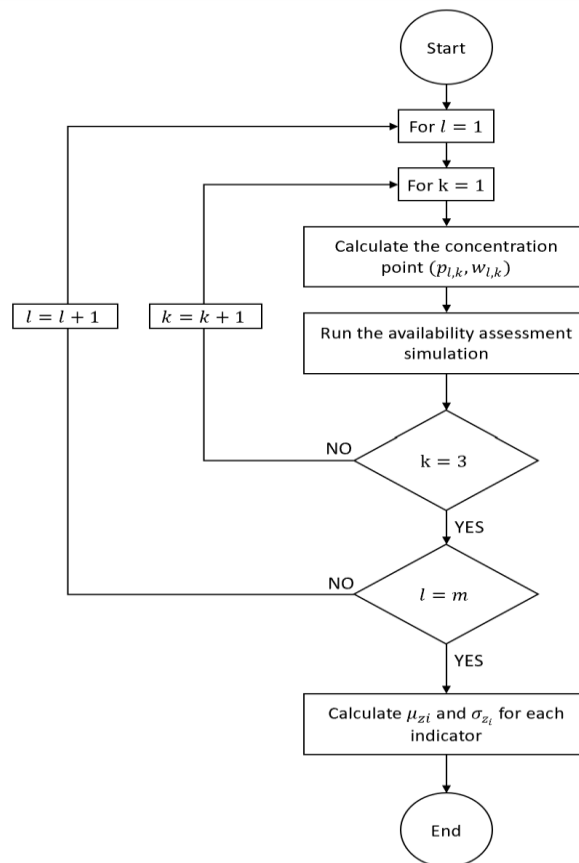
Start

For $l = 1$

For k = 1

Calculate the concentration point $(p_{l,k}, w_{l,k})$

$l = l + 1$

$k = k + 1$

Run the availability assessment simulation

NO

k = 3

YES

NO

$l = m$

YES

Calculate $\mu_{zi}$ and $\sigma_{z_i}$ for each indicator

End